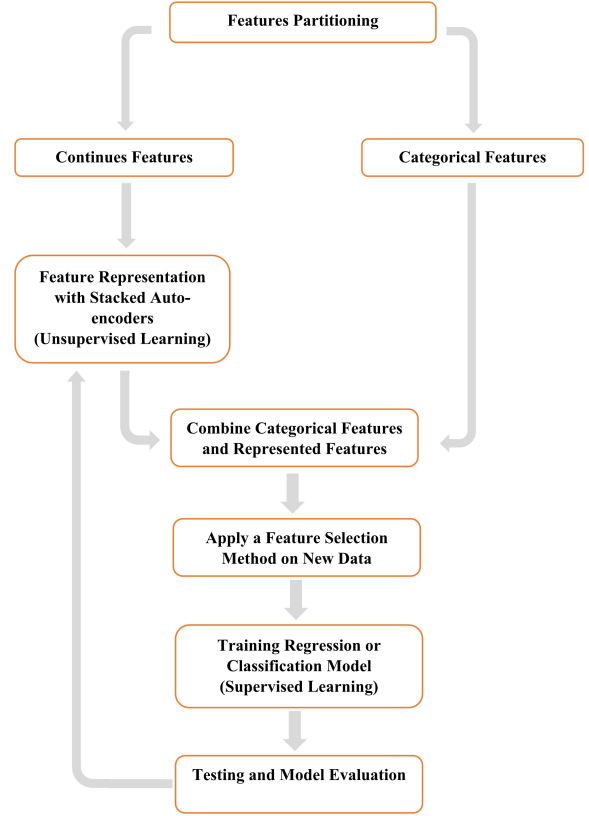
Features Partitioning

Continues Features

Categorical Features

Feature Representation with Stacked Auto-encoders (Unsupervised Learning)

Combine Categorical Features and Represented Features

Apply a Feature Selection Method on New Data

Training Regression or Classification Model (Supervised Learning)

Testing and Model Evaluation